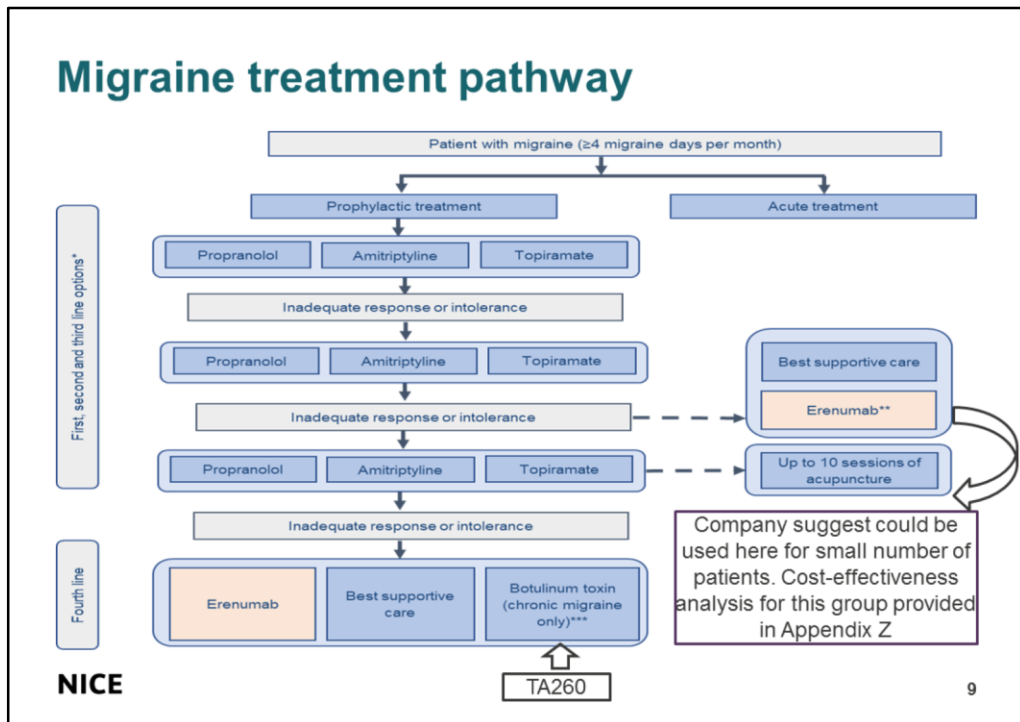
Migraine treatment pathway

Patient with migraine (≥4 migraine days per month)

Prophylactic treatment

Acute treatment

First, second and third line options*

Propranolol

Amitriptyline

Topiramate

Inadequate response or intolerance

Propranolol

Amitriptyline

Topiramate

Best supportive care

Inadequate response or intolerance

Erenumab**

Propranolol

Amitriptyline

Topiramate

Up to 10 sessions of acupuncture

Inadequate response or intolerance

Company suggest could be used here for small number of patients. Cost-effectiveness analysis for this group provided in Appendix Z

Fourth line

Erenumab

Best supportive care

Botulinum toxin (chronic migraine only)***

TA260

NICE

9